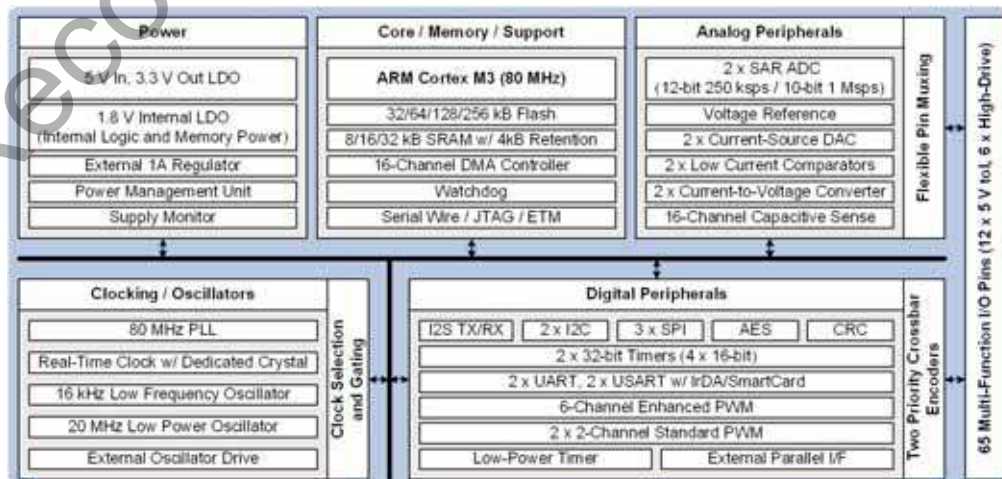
Power
5 V In, 3.3 V Out LDO
1.8 V Internal LDO (Internal Logic and Memory Power)
External 1A Regulator
Power Management Unit
Supply Monitor

Core / Memory / Support
ARM Cortex M3 (80 MHz)
32/64/128/256 kB Flash
8/16/32 kB SRAM w/ 4kB Retention
16-Channel DMA Controller
Watchdog
Serial Wire / JTAG / ETM

Analog Peripherals
2 x SAR ADC (12-bit 250 ksps / 10-bit 1 Msps)
Voltage Reference
2 x Current-Source DAC
2 x Low Current Comparators
2 x Current-to-Voltage Converter
16-Channel Capacitive Sense

Flexible Pin Muxing

65 Multi-Function I/O Pins (12 x 5 V tol, 6 x High-Drive)

Clocking / Oscillators
80 MHz PLL
Real-Time Clock w/ Dedicated Crystal
16 kHz Low Frequency Oscillator
20 MHz Low Power Oscillator
External Oscillator Drive

Clock Selection and Gating

Digital Peripherals
I2S TX/RX
2 x I2C
3 x SPI
AES
CRC
2 x 32-bit Timers (4 x 16-bit)
2 x UART, 2 x USART w/ IrDA/SmartCard
6-Channel Enhanced PWM
2 x 2-Channel Standard PWM
Low-Power Timer
External Parallel I/F

Two Priority Crossbar Encoders